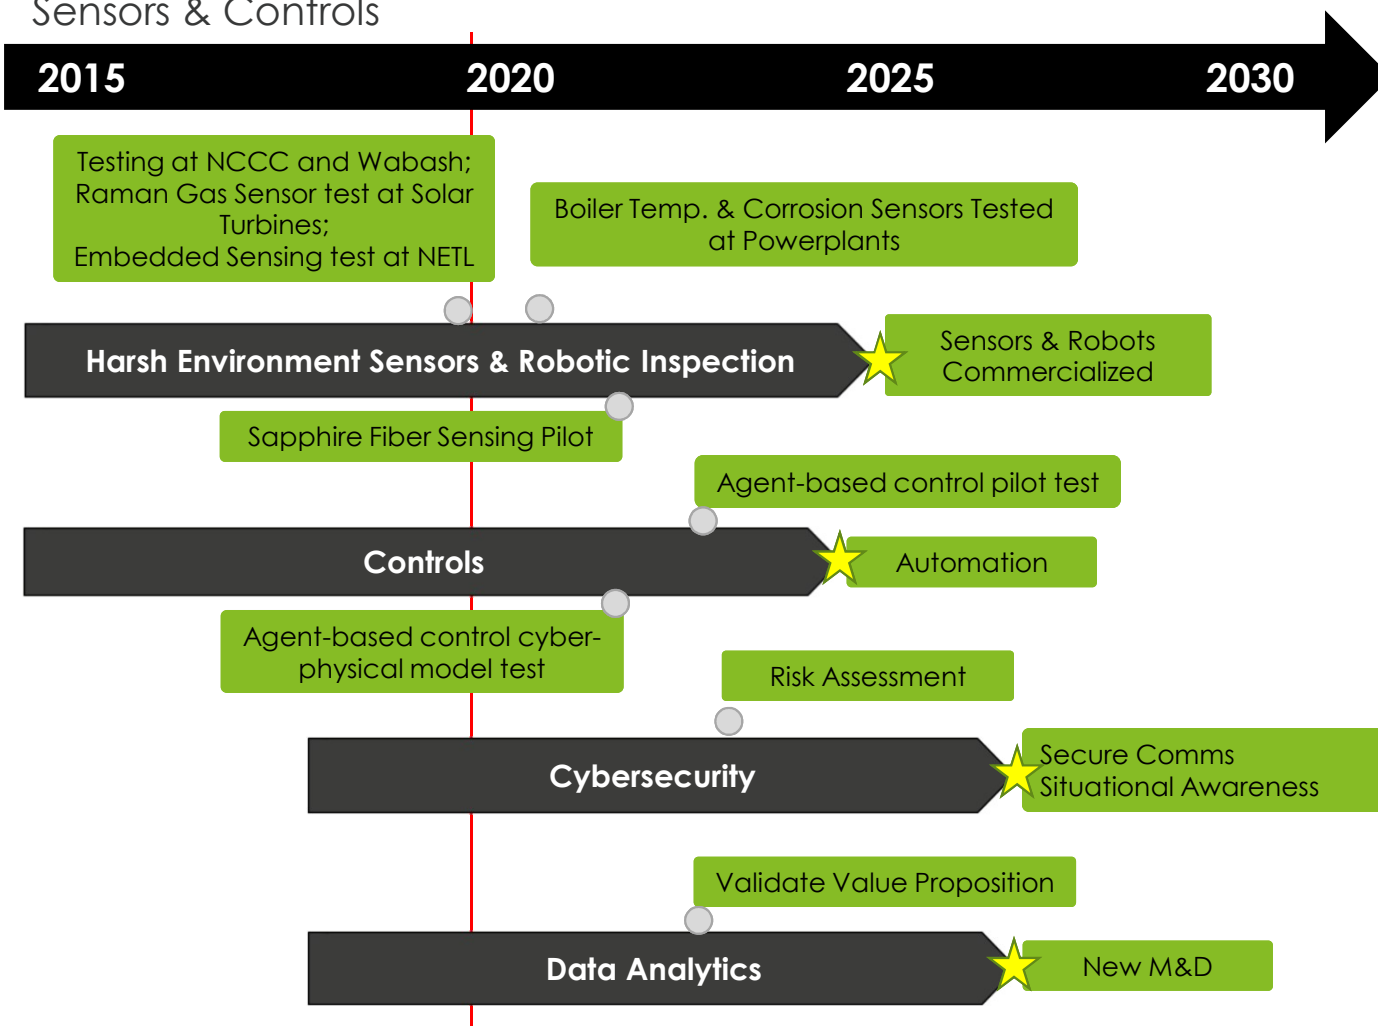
Sensors & Controls

2015 2020 2025 2030

Testing at NCCC and Wabash; Raman Gas Sensor test at Solar Turbines; Embedded Sensing test at NETL

Boiler Temp. & Corrosion Sensors Tested at Powerplants

Harsh Environment Sensors & Robotic Inspection

Sensors & Robots Commercialized

Sapphire Fiber Sensing Pilot

Agent-based control pilot test

Controls

Automation

Agent-based control cyber-physical model test

Risk Assessment

Cybersecurity

Secure Comms Situational Awareness

Validate Value Proposition

Data Analytics

New M&D